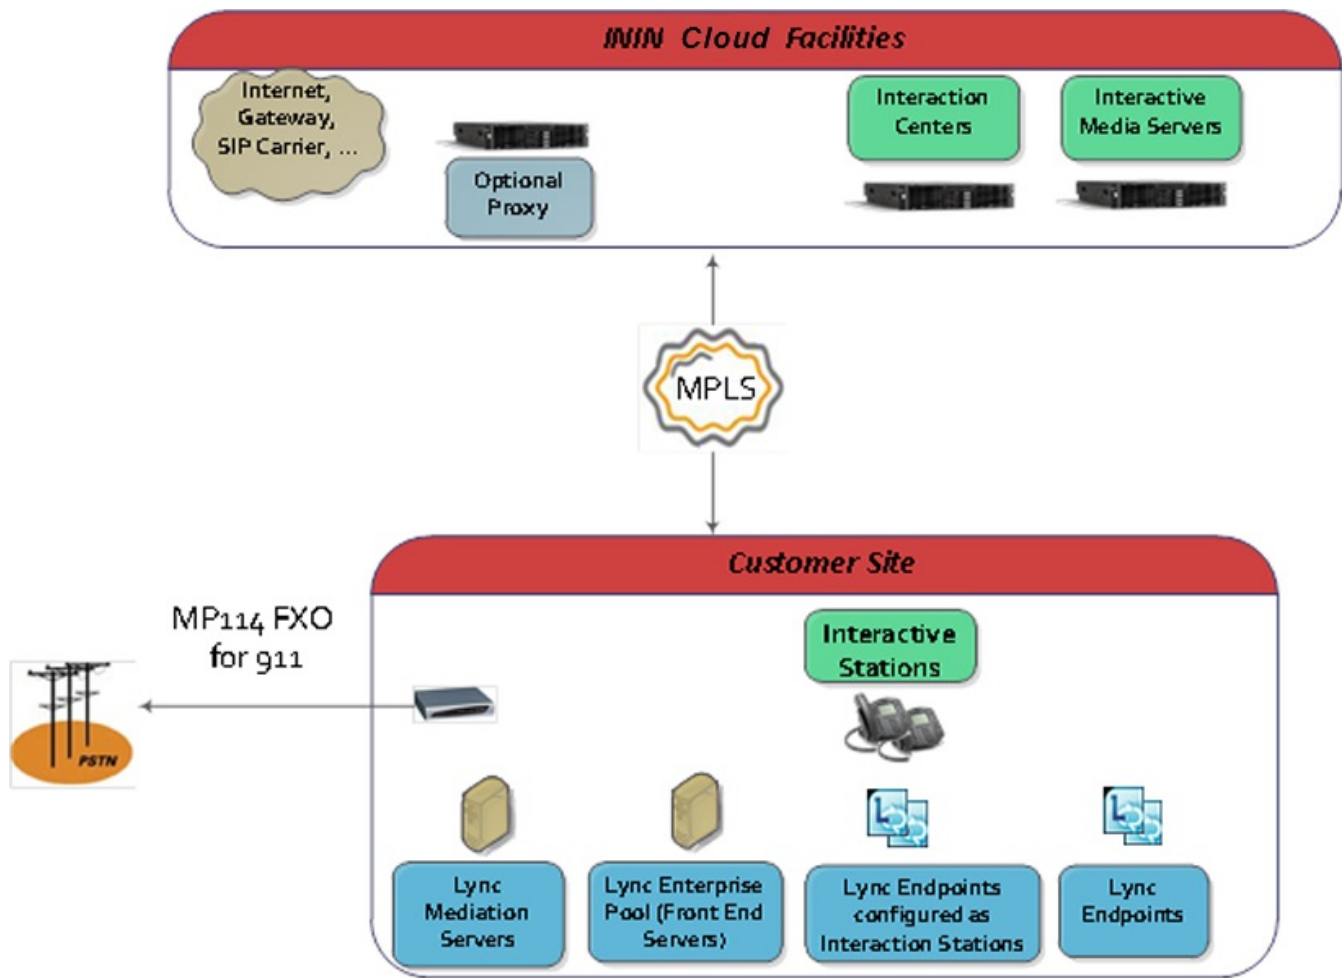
ININ Cloud Facilities

Internet, Gateway, SIP Carrier, ...

Optional Proxy

Interaction Centers

Interactive Media Servers

MPLS

Customer Site

MP114 FXO for 911

PSTN

Interactive Stations

Lync Mediation Servers

Lync Enterprise Pool (Front End Servers)

Lync Endpoints configured as Interaction Stations

Lync Endpoints